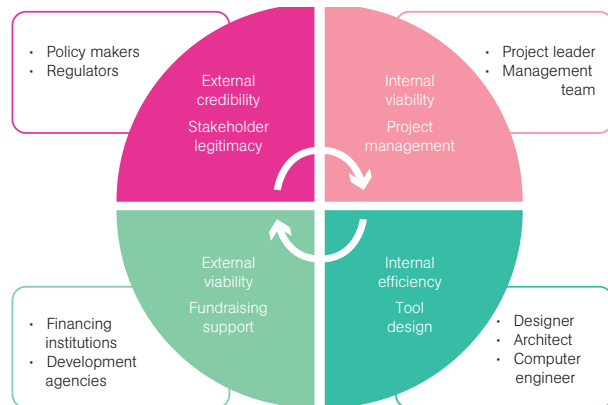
- Policy makers
- Regulators

External credibility

Stakeholder legitimacy

- Project leader
- Management team

Internal viability

Project management

External viability

Fundraising support

- Financing institutions
- Development agencies

Internal efficiency

Tool design

- Designer
- Architect
- Computer engineer